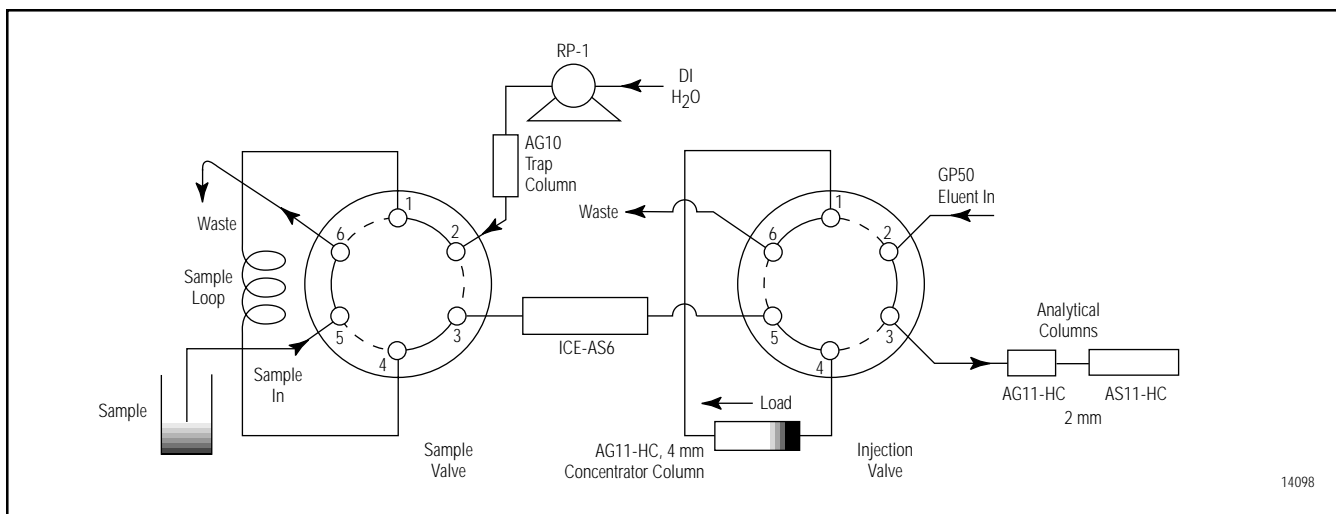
RP-1

DI
$H_2O$

AG10
Trap
Column

Waste

1
2
3
4
5
6

Sample
Loop

Sample
In

Sample

Sample
Valve

ICE-AS6

Waste

GP50
Eluent In

1
2
3
4
5
6

Load

AG11-HC, 4 mm
Concentrator Column

Injection
Valve

Analytical
Columns

AG11-HC

AS11-HC

2 mm

14098